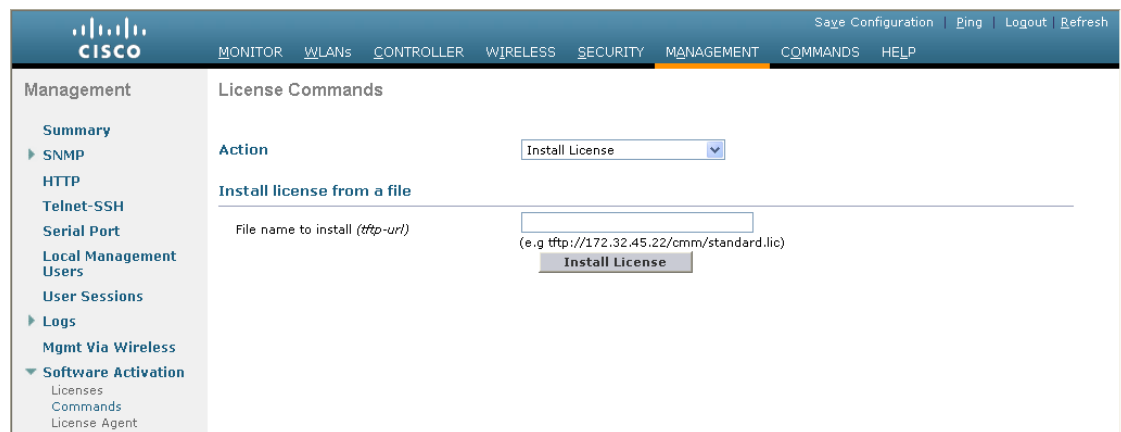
cisco

Save Configuration | Ping | Logout | Refresh

MONITOR WLANs CONTROLLER WIRELESS SECURITY MANAGEMENT COMMANDS HELP

Management

Summary
SNMP
HTTP
Telnet-SSH
Serial Port
Local Management Users
User Sessions
Logs
Mgmt Via Wireless
Software Activation
Licenses
Commands
License Agent

License Commands

Action Install License

Install license from a file

File name to install (tftp-url)

(e.g tftp://172.32.45.22/cmm/standard.lic)

Install License